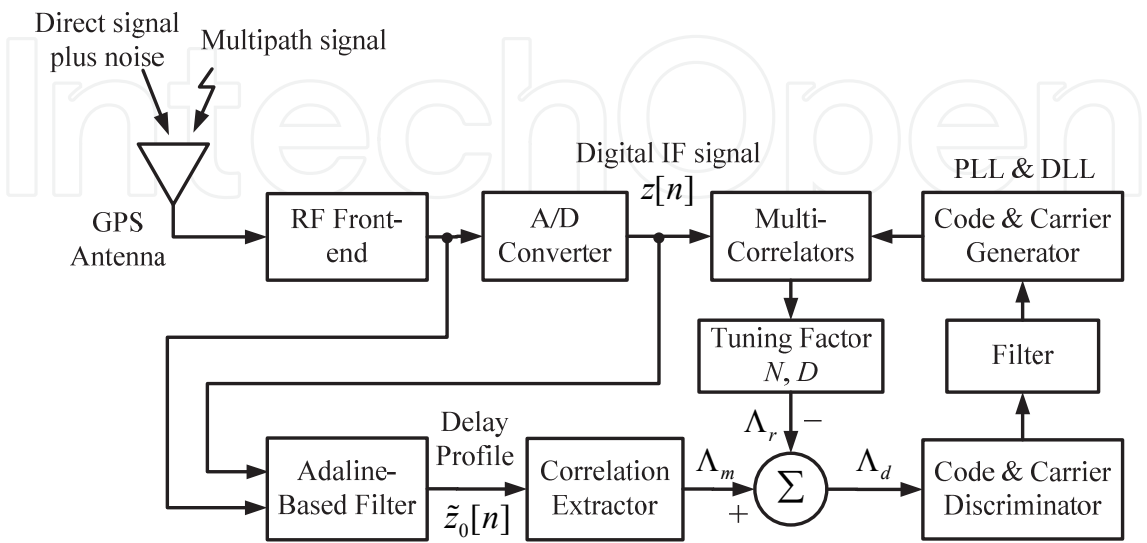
Direct signal plus noise

Multipath signal

GPS Antenna

RF Front-end

A/D Converter

Digital IF signal

$z[n]$

Multi-Correlators

PLL & DLL

Code & Carrier Generator

Tuning Factor $N$, $D$

Filter

$\Lambda_r$

$-$

Adaline-Based Filter

Delay Profile

$\tilde{z}_0[n]$

Correlation Extractor

$\Lambda_m$

$+$

$\Sigma$

$\Lambda_d$

Code & Carrier Discriminator

IntechOpen